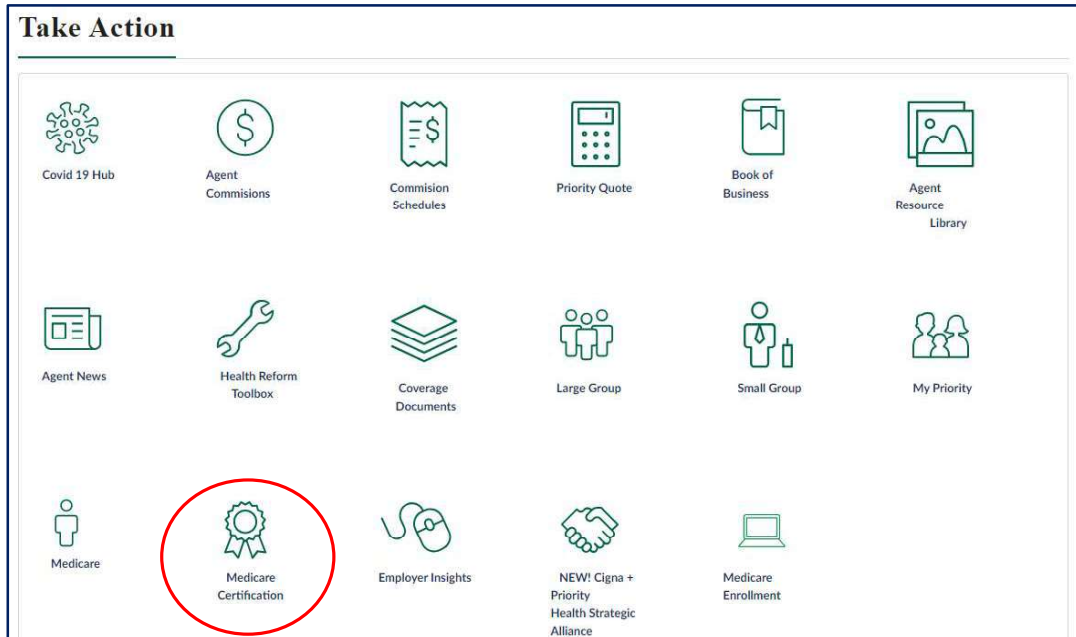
Take Action

Covid 19 Hub

Agent Commisions

Commision Schedules

Priority Quote

Book of Business

Agent Resource Library

Agent News

Health Reform Toolbox

Coverage Documents

Large Group

Small Group

My Priority

Medicare

Medicare Certification

Employer Insights

NEW! Cigna + Priority Health Strategic Alliance

Medicare Enrollment